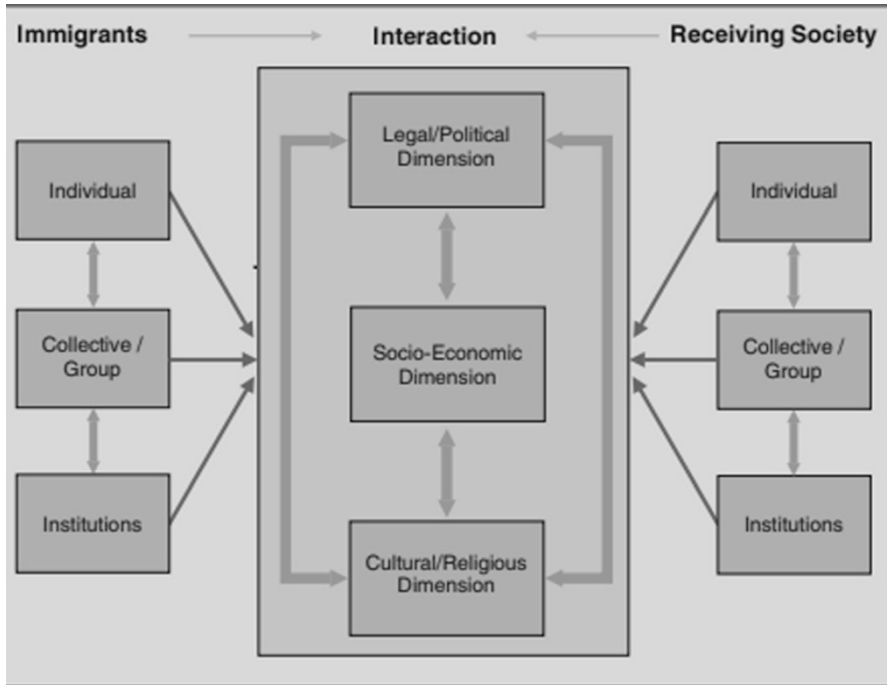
Immigrants Interaction Receiving Society

Individual

Collective / Group

Institutions

Legal/Political Dimension

Socio-Economic Dimension

Cultural/Religious Dimension

Individual

Collective / Group

Institutions